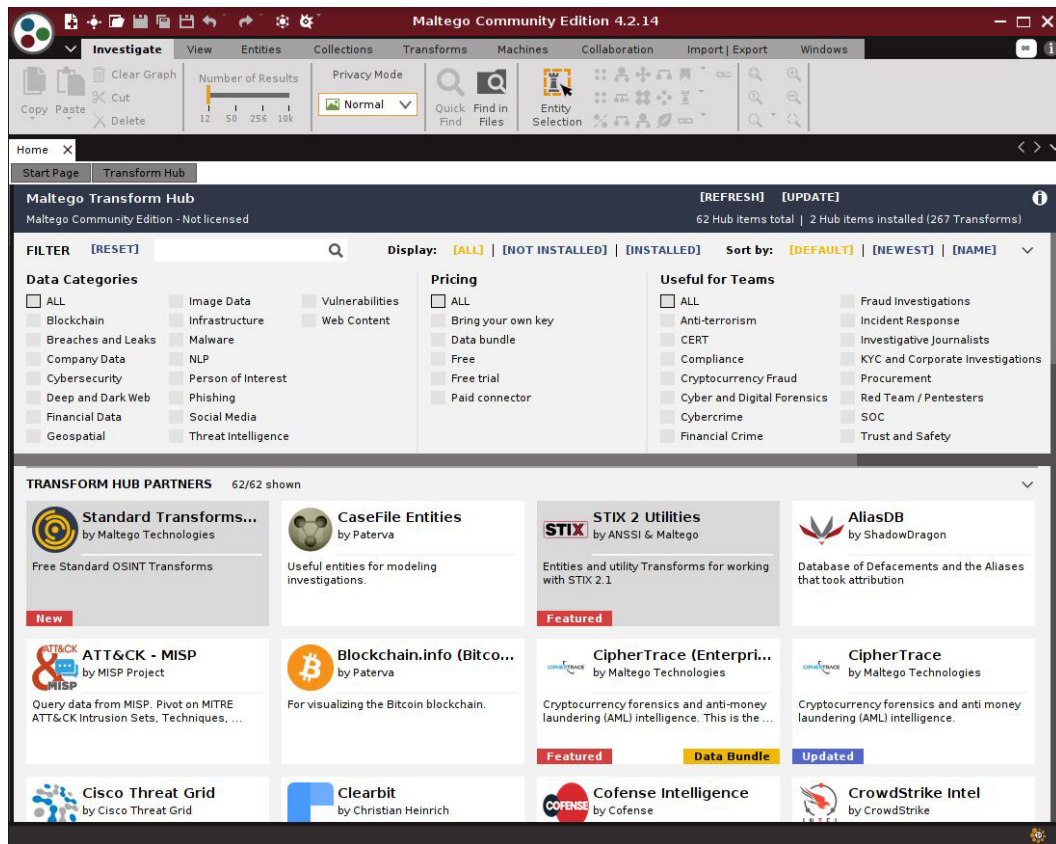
Maltego Community Edition 4.2.14

Investigate View Entities Collections Transforms Machines Collaboration Import | Export Windows

Copy Paste Clear Graph Cut Delete Number of Results 12 50 256 10k Privacy Mode Normal Quick Find Find in Files Entity Selection

Home

Start Page Transform Hub

Maltego Transform Hub [REFRESH] [UPDATE]
Maltego Community Edition - Not licensed 62 Hub items total | 2 Hub items installed (267 Transforms)

FILTER [RESET] Display: [ALL] | [NOT INSTALLED] | [INSTALLED] Sort by: [DEFAULT] | [NEWEST] | [NAME]

Data Categories
ALL
Blockchain
Breaches and Leaks
Company Data
Cybersecurity
Deep and Dark Web
Financial Data
Geospatial
Image Data
Infrastructure
Malware
NLP
Person of Interest
Phishing
Social Media
Threat Intelligence
Vulnerabilities
Web Content

Pricing
ALL
Bring your own key
Data bundle
Free
Free trial
Paid connector

Useful for Teams
ALL
Anti-terrorism
CERT
Compliance
Cryptocurrency Fraud
Cyber and Digital Forensics
Cybercrime
Financial Crime
Fraud Investigations
Incident Response
Investigative Journalists
KYC and Corporate Investigations
Procurement
Red Team / Pentesters
SOC
Trust and Safety

TRANSFORM HUB PARTNERS 62/62 shown

Standard Transforms...
by Maltego Technologies
Free Standard OSINT Transforms
New

CaseFile Entities
by Paterva
Useful entities for modeling investigations.

STIX 2 Utilities
by ANSSI & Maltego
Entities and utility Transforms for working with STIX 2.1
Featured

AliasDB
by ShadowDragon
Database of Defacements and the Aliases that took attribution

ATT&CK - MISP
by MISP Project
Query data from MISP. Pivot on MITRE ATT&CK Intrusion Sets, Techniques, ...

Blockchain.info (Bitco...
by Paterva
For visualizing the Bitcoin blockchain.

CipherTrace (Enterpri...
by Maltego Technologies
Cryptocurrency forensics and anti-money laundering (AML) intelligence. This is the ...
Featured Data Bundle

CipherTrace
by Maltego Technologies
Cryptocurrency forensics and anti money laundering (AML) intelligence.
Updated

Cisco Threat Grid
by Cisco Threat Grid

Clearbit
by Christian Heinrich

Cofense Intelligence
by Cofense

CrowdStrike Intel
by CrowdStrike